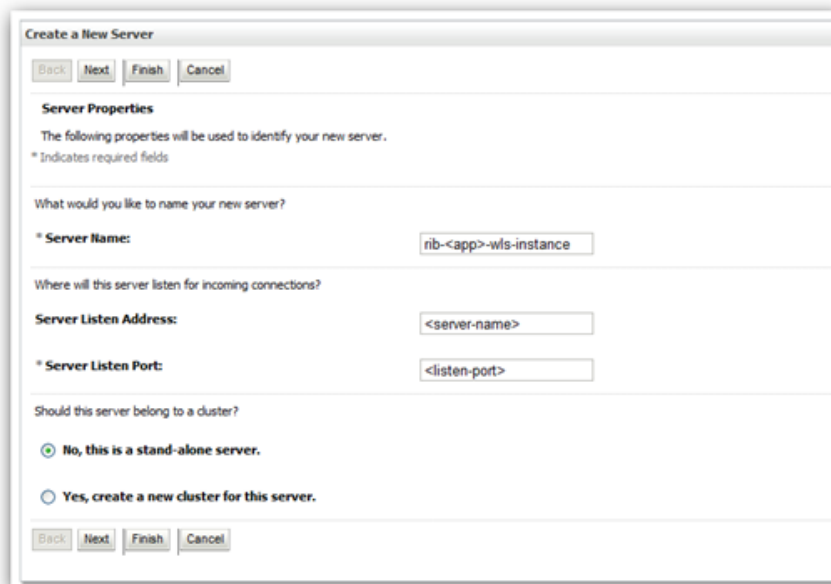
Create a New Server

Back Next Finish Cancel

Server Properties

The following properties will be used to identify your new server.

* Indicates required fields

What would you like to name your new server?

* Server Name: rib-<app>-wls-instance

Where will this server listen for incoming connections?

Server Listen Address: <server-name>

* Server Listen Port: <listen-port>

Should this server belong to a cluster?

No, this is a stand-alone server.

Yes, create a new cluster for this server.

Back Next Finish Cancel